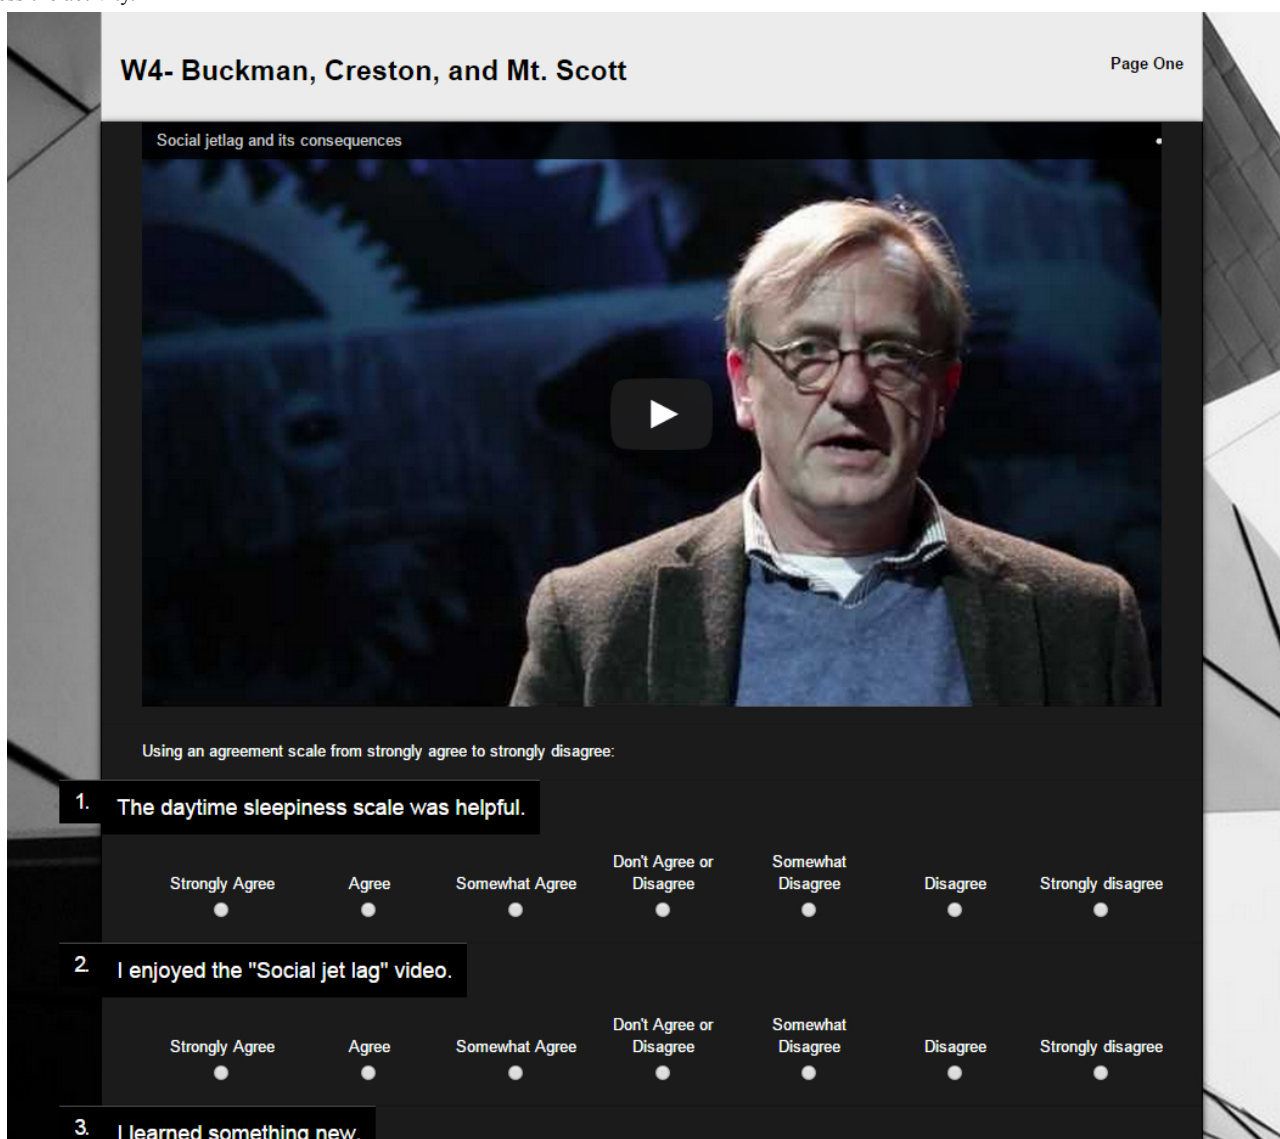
W4- Buckman, Creston, and Mt. Scott

Page One

Social jetlag and its consequences

Using an agreement scale from strongly agree to strongly disagree:

1. The daytime sleepiness scale was helpful.

| Strongly Agree | Agree | Somewhat Agree | Don't Agree or Disagree | Somewhat Disagree | Disagree | Strongly disagree |
|---|---|---|---|---|---|---|

2. I enjoyed the "Social jet lag" video.

| Strongly Agree | Agree | Somewhat Agree | Don't Agree or Disagree | Somewhat Disagree | Disagree | Strongly disagree |
|---|---|---|---|---|---|---|

3. I learned something new.